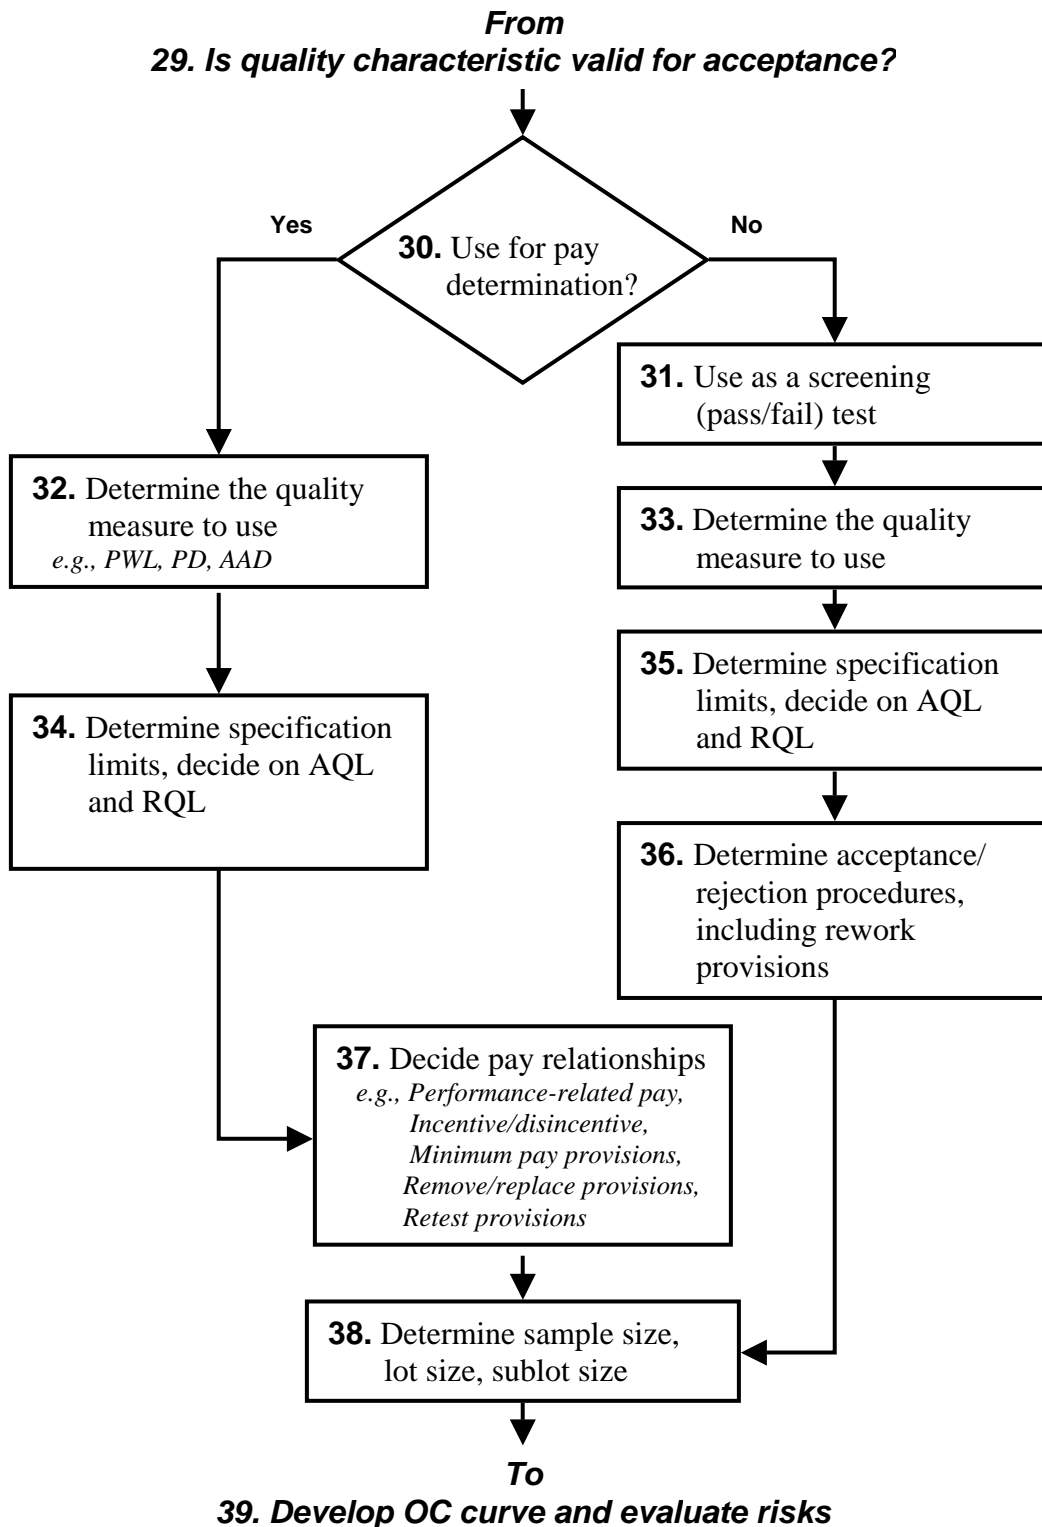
From
29. Is quality characteristic valid for acceptance?

30. Use for pay determination?

Yes

No

31. Use as a screening (pass/fail) test

32. Determine the quality measure to use
e.g., PWL, PD, AAD

33. Determine the quality measure to use

35. Determine specification limits, decide on AQL and RQL

34. Determine specification limits, decide on AQL and RQL

36. Determine acceptance/ rejection procedures, including rework provisions

37. Decide pay relationships
e.g., Performance-related pay, Incentive/disincentive, Minimum pay provisions, Remove/replace provisions, Retest provisions

38. Determine sample size, lot size, sublot size

To
39. Develop OC curve and evaluate risks